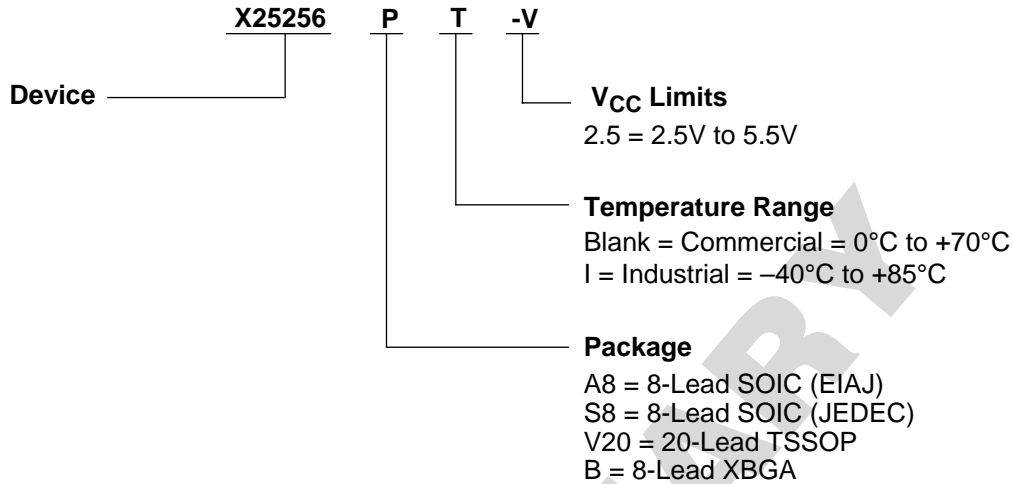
X25256 P T -V

Device

$V_{CC}$ Limits
2.5 = 2.5V to 5.5V

Temperature Range
Blank = Commercial = 0°C to +70°C
I = Industrial = –40°C to +85°C

Package
A8 = 8-Lead SOIC (EIAJ)
S8 = 8-Lead SOIC (JEDEC)
V20 = 20-Lead TSSOP
B = 8-Lead XBGA